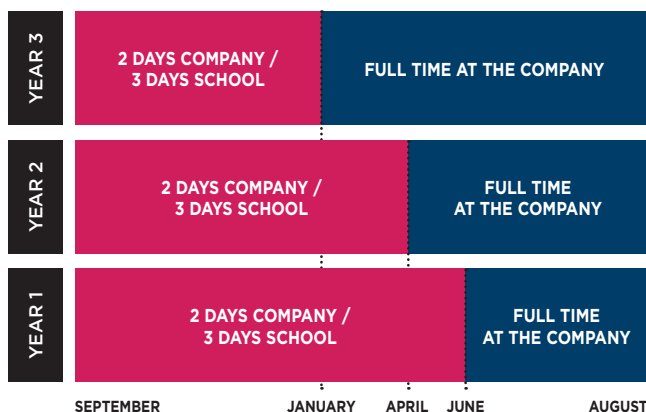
YEAR 3

2 DAYS COMPANY / 3 DAYS SCHOOL

FULL TIME AT THE COMPANY

YEAR 2

2 DAYS COMPANY / 3 DAYS SCHOOL

FULL TIME AT THE COMPANY

YEAR 1

2 DAYS COMPANY / 3 DAYS SCHOOL

FULL TIME AT THE COMPANY

SEPTEMBER JANUARY APRIL JUNE AUGUST